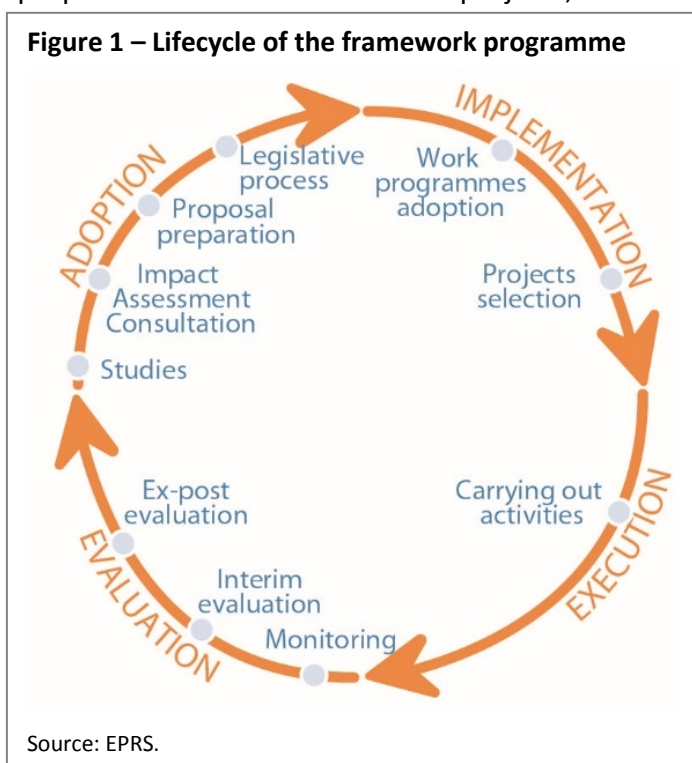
Figure 1 – Lifecycle of the framework programme

IMPLEMENTATION

Work programmes adoption

Projects selection

EXECUTION

Carrying out activities

Monitoring

EVALUATION

Interim evaluation

Ex-post evaluation

ADOPTION

Studies

Impact Assessment Consultation

Proposal preparation

Legislative process

Source: EPRS.